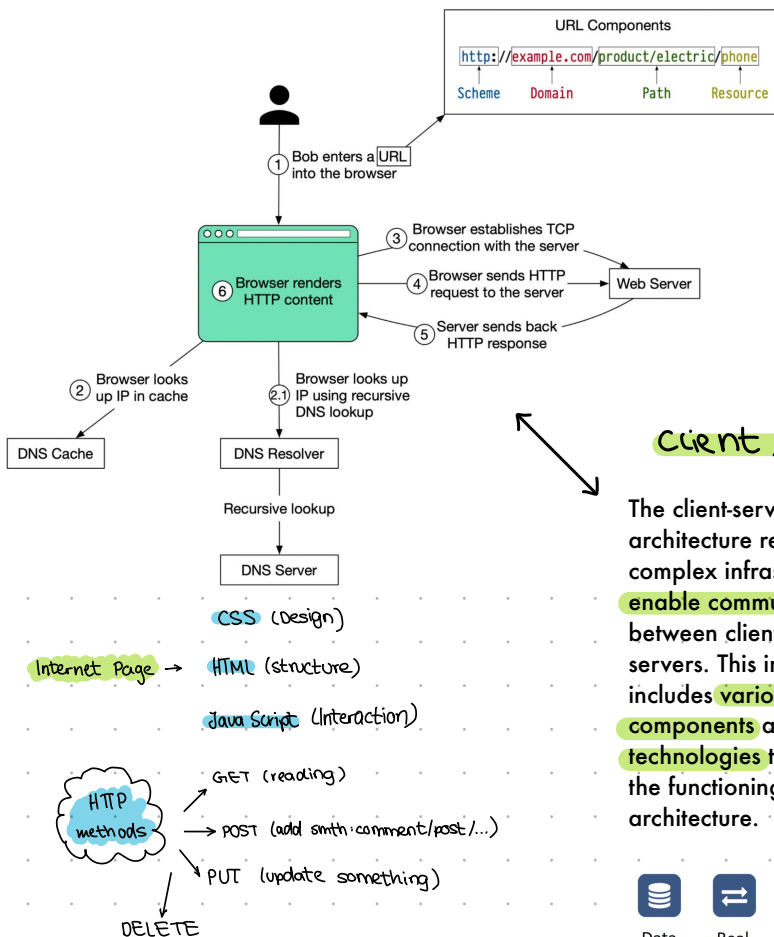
URL Components

http://example.com/product/electric/phone

Scheme Domain Path Resource

1 Bob enters a URL into the browser

Browser renders HTTP content 6

3 Browser establishes TCP connection with the server

4 Browser sends HTTP request to the server

Web Server

5 Server sends back HTTP response

2 Browser looks up IP in cache

2.1 Browser looks up IP using recursive DNS lookup

DNS Cache

DNS Resolver

Recursive lookup

DNS Server

Client

The client-serv architecture re complex infras enable commu between clien servers. This in includes vario components a technologies t the functioning architecture.

CSS (Design)

Internet Page → HTML (structure)

Java Script (Interaction)

HTTP methods

GET (reading)

POST (add smth: comment/post/...)

PUT (update something)

DELETE

Data Real